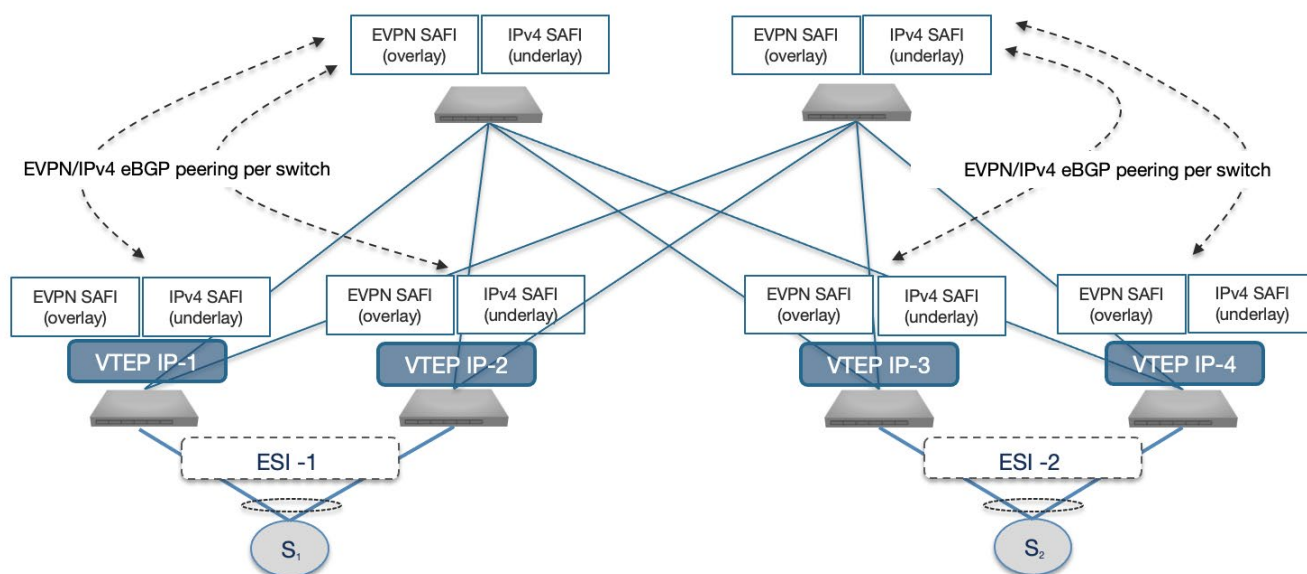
EVPN SAFI (overlay)

IPv4 SAFI (underlay)

EVPN SAFI (overlay)

IPv4 SAFI (underlay)

EVPN/IPv4 eBGP peering per switch

EVPN/IPv4 eBGP peering per switch

EVPN SAFI (overlay)

IPv4 SAFI (underlay)

EVPN SAFI (overlay)

IPv4 SAFI (underlay)

EVPN SAFI (overlay)

IPv4 SAFI (underlay)

EVPN SAFI (overlay)

IPv4 SAFI (underlay)

VTEP IP-1

VTEP IP-2

VTEP IP-3

VTEP IP-4

ESI -1

ESI -2

$S_1$

$S_2$